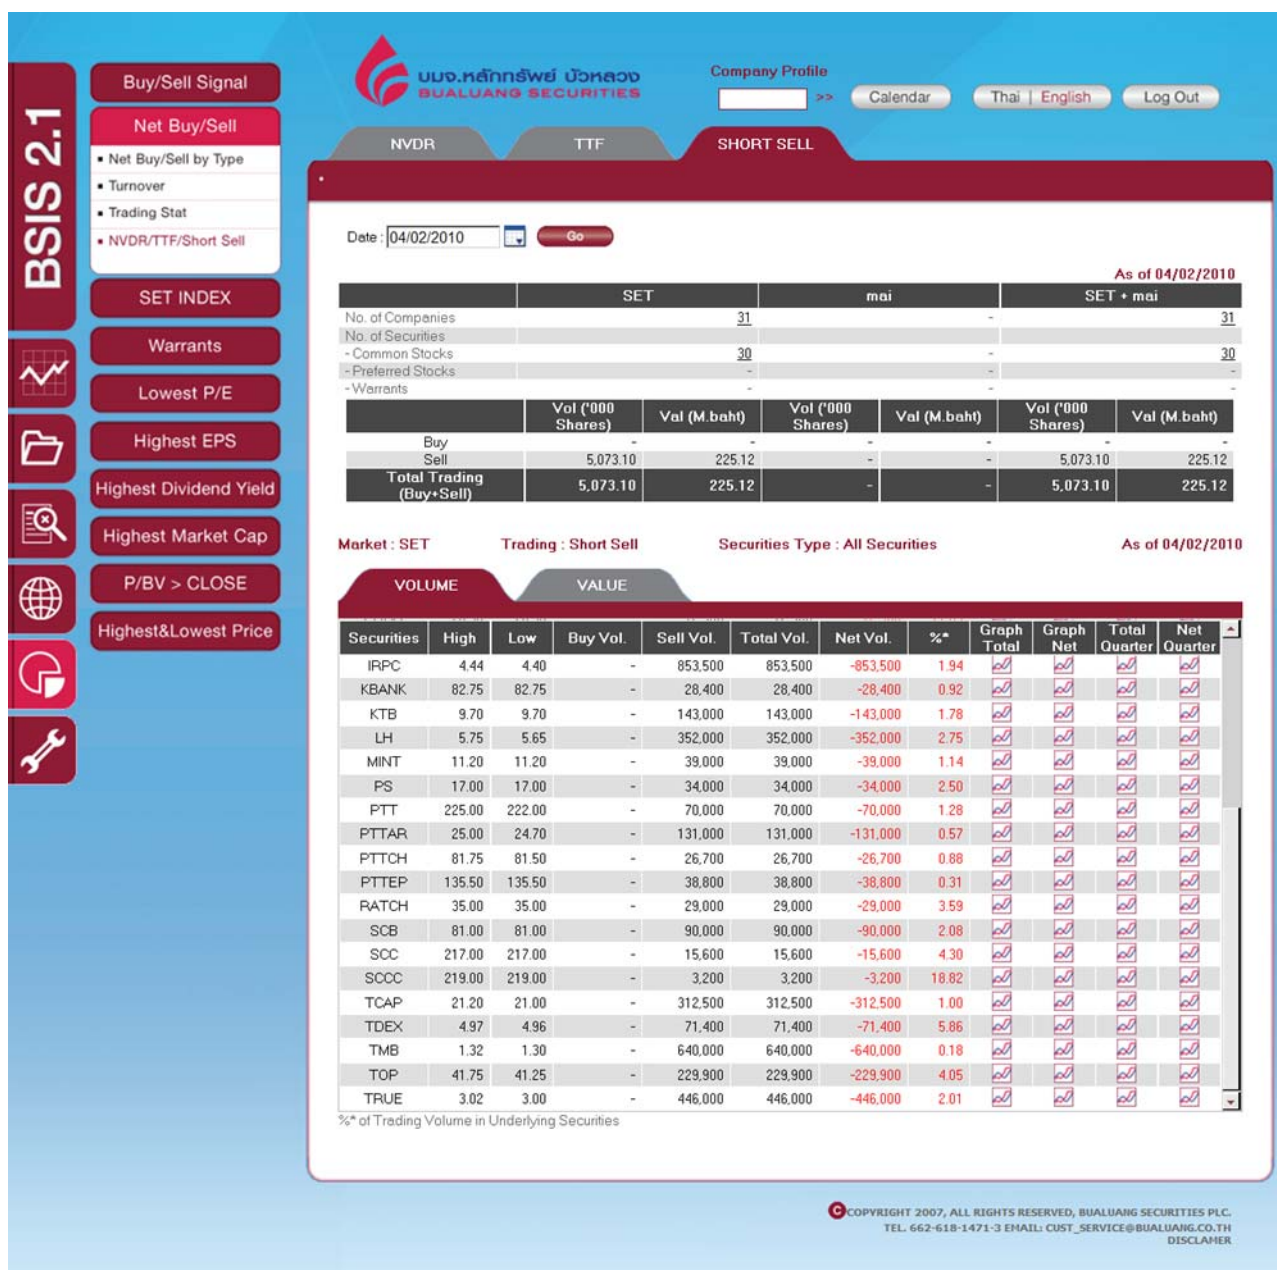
BSIS 2.1

Buy/Sell Signal
Net Buy/Sell
▪ Net Buy/Sell by Type
▪ Turnover
▪ Trading Stat
▪ NVDR/TTF/Short Sell
SET INDEX
Warrants
Lowest P/E
Highest EPS
Highest Dividend Yield
Highest Market Cap
P/BV > CLOSE
Highest&Lowest Price

บมจ.หลักทรัพย์ บัวหลวง
BUALUANG SECURITIES

Company Profile
>>
Calendar
Thai | English
Log Out

NVDR
TTF
SHORT SELL

Date : 04/02/2010
Go

As of 04/02/2010

| | SET | mai | SET + mai |
|---|---|---|---|
| No. of Companies | 31 | - | 31 |
| No. of Securities | | | |
| - Common Stocks | 30 | - | 30 |
| - Preferred Stocks | - | - | - |
| - Warrants | - | - | - |

| | Vol ('000 Shares) | Val (M.baht) | Vol ('000 Shares) | Val (M.baht) | Vol ('000 Shares) | Val (M.baht) |
|---|---|---|---|---|---|---|
| Buy | - | - | - | - | - | - |
| Sell | 5,073.10 | 225.12 | - | - | 5,073.10 | 225.12 |
| Total Trading (Buy+Sell) | 5,073.10 | 225.12 | - | - | 5,073.10 | 225.12 |

Market : SET
Trading : Short Sell
Securities Type : All Securities
As of 04/02/2010

VOLUME
VALUE

| Securities | High | Low | Buy Vol. | Sell Vol. | Total Vol. | Net Vol. | %* | Graph Total | Graph Net | Total Quarter | Net Quarter |
|---|---|---|---|---|---|---|---|---|---|---|---|
| IRPC | 4.44 | 4.40 | - | 853,500 | 853,500 | -853,500 | 1.94 | | | | |
| KBANK | 82.75 | 82.75 | - | 28,400 | 28,400 | -28,400 | 0.92 | | | | |
| KTB | 9.70 | 9.70 | - | 143,000 | 143,000 | -143,000 | 1.78 | | | | |
| LH | 5.75 | 5.65 | - | 352,000 | 352,000 | -352,000 | 2.75 | | | | |
| MINT | 11.20 | 11.20 | - | 39,000 | 39,000 | -39,000 | 1.14 | | | | |
| PS | 17.00 | 17.00 | - | 34,000 | 34,000 | -34,000 | 2.50 | | | | |
| PTT | 225.00 | 222.00 | - | 70,000 | 70,000 | -70,000 | 1.28 | | | | |
| PTTAR | 25.00 | 24.70 | - | 131,000 | 131,000 | -131,000 | 0.57 | | | | |
| PTTCH | 81.75 | 81.50 | - | 26,700 | 26,700 | -26,700 | 0.88 | | | | |
| PTTEP | 135.50 | 135.50 | - | 38,800 | 38,800 | -38,800 | 0.31 | | | | |
| RATCH | 35.00 | 35.00 | - | 29,000 | 29,000 | -29,000 | 3.59 | | | | |
| SCB | 81.00 | 81.00 | - | 90,000 | 90,000 | -90,000 | 2.08 | | | | |
| SCC | 217.00 | 217.00 | - | 15,600 | 15,600 | -15,600 | 4.30 | | | | |
| SCCC | 219.00 | 219.00 | - | 3,200 | 3,200 | -3,200 | 18.82 | | | | |
| TCAP | 21.20 | 21.00 | - | 312,500 | 312,500 | -312,500 | 1.00 | | | | |
| TDEX | 4.97 | 4.96 | - | 71,400 | 71,400 | -71,400 | 5.86 | | | | |
| TMB | 1.32 | 1.30 | - | 640,000 | 640,000 | -640,000 | 0.18 | | | | |
| TOP | 41.75 | 41.25 | - | 229,900 | 229,900 | -229,900 | 4.05 | | | | |
| TRUE | 3.02 | 3.00 | - | 446,000 | 446,000 | -446,000 | 2.01 | | | | |

%* of Trading Volume in Underlying Securities

COPYRIGHT 2007, ALL RIGHTS RESERVED, BUALUANG SECURITIES PLC.
TEL. 662-618-1471-3 EMAIL: CUST_SERVICE@BUALUANG.CO.TH
DISCLAMER